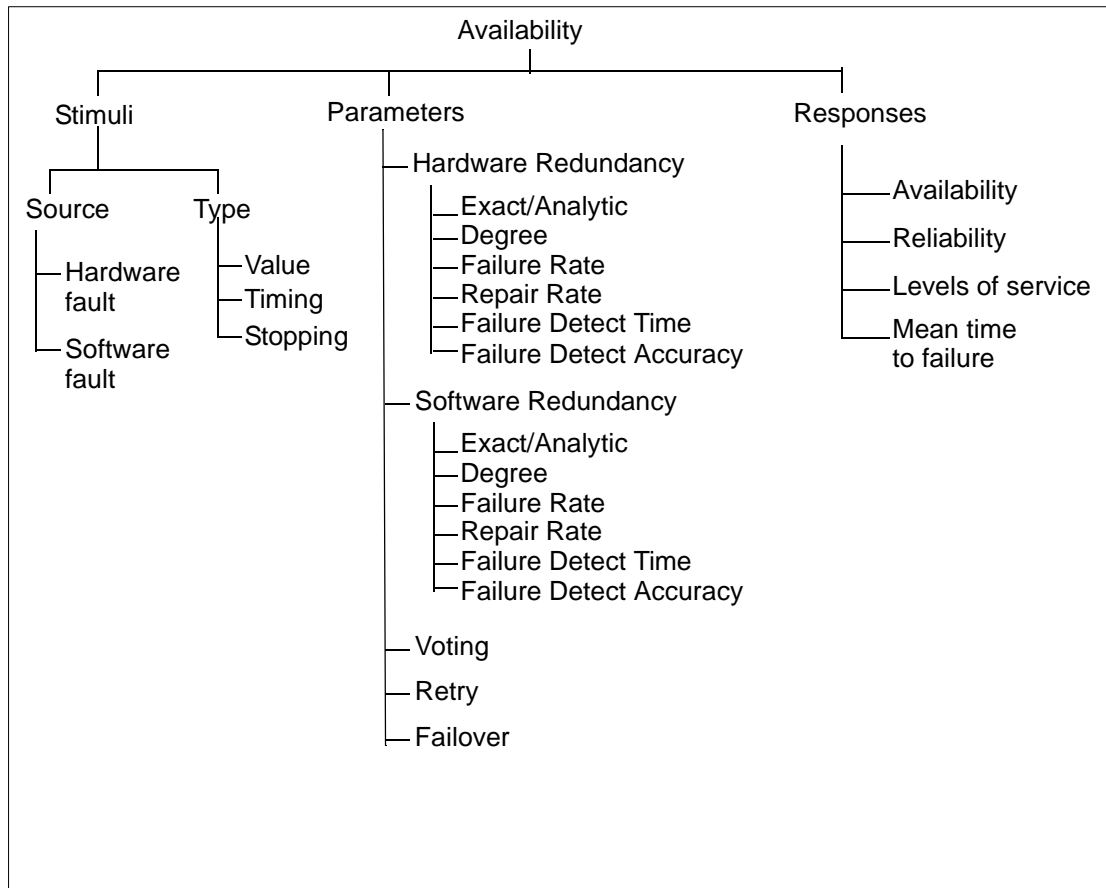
Availability

Stimuli

Source

Hardware fault

Software fault

Type

Value

Timing

Stopping

Parameters

Hardware Redundancy

Exact/Analytic

Degree

Failure Rate

Repair Rate

Failure Detect Time

Failure Detect Accuracy

Software Redundancy

Exact/Analytic

Degree

Failure Rate

Repair Rate

Failure Detect Time

Failure Detect Accuracy

Voting

Retry

Failover

Responses

Availability

Reliability

Levels of service

Mean time to failure